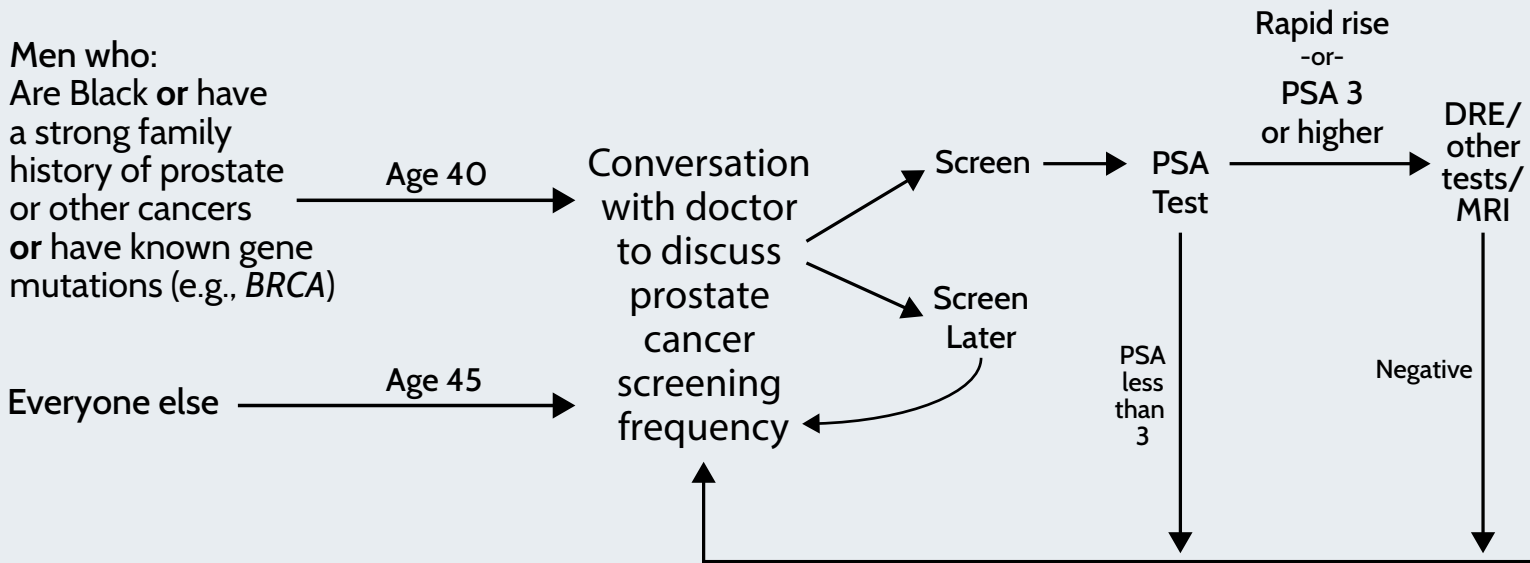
Men who:
Are Black **or** have a strong family history of prostate or other cancers **or** have known gene mutations (e.g., *BRCA*)

Age 40

Everyone else

Age 45

Conversation with doctor to discuss prostate cancer screening frequency

Screen

Screen Later

PSA Test

Rapid rise
-or-
PSA 3 or higher

DRE/ other tests/ MRI

PSA less than 3

Negative